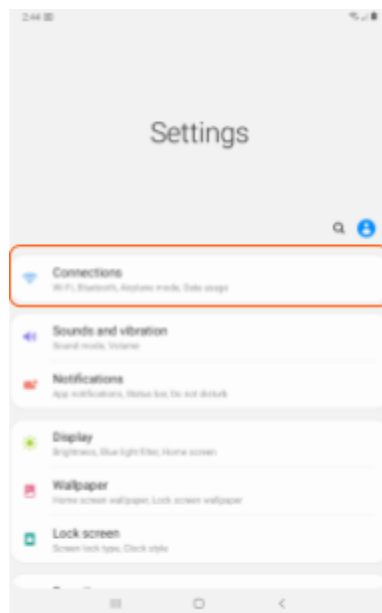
2:44

Settings

Connections
Wi-Fi, Bluetooth, Airplane mode, Data usage

Sounds and vibration
Sound mode, Volume

Notifications
App notifications, Status bar, Do not disturb

Display
Brightness, Blue light filter, Home screen

Wallpaper
Home screen wallpaper, Lock screen wallpaper

Lock screen
Screen lock type, Clock style

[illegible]